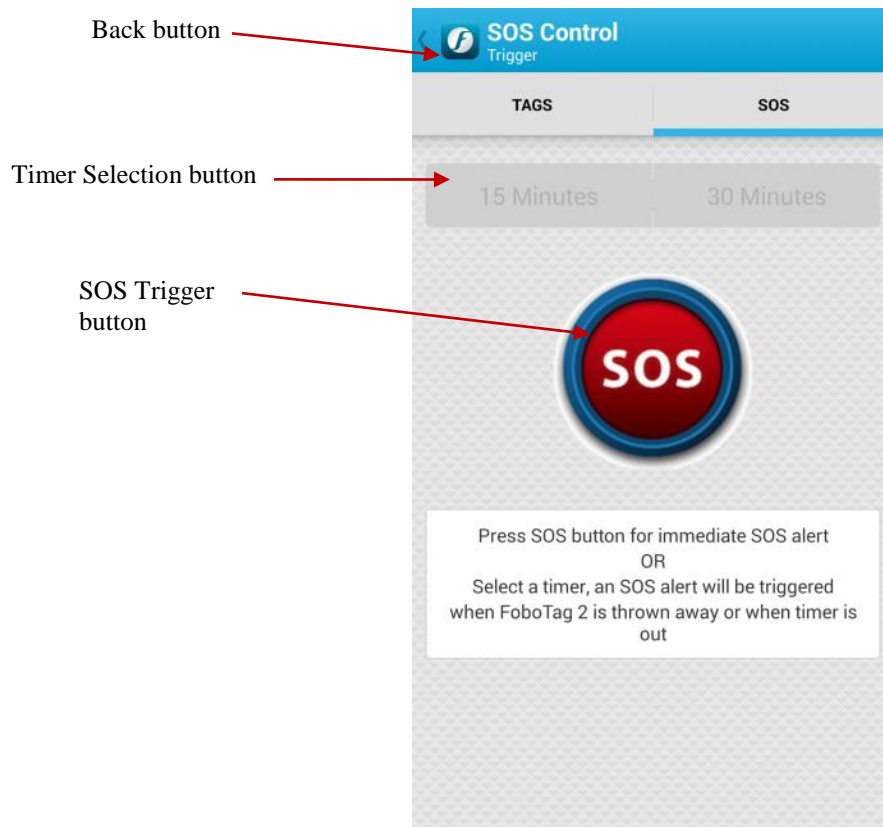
Back button

SOS Control
Trigger

TAGS

SOS

Timer Selection button

15 Minutes

30 Minutes

SOS Trigger button

SOS

Press SOS button for immediate SOS alert
OR
Select a timer, an SOS alert will be triggered when FoboTag 2 is thrown away or when timer is out